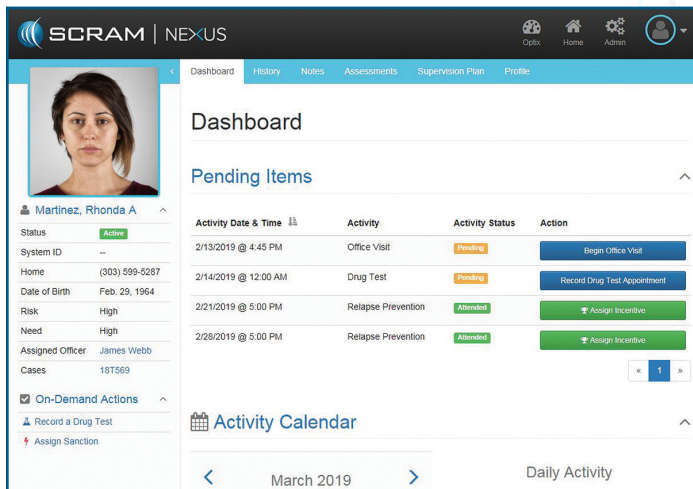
SCRAM | NEXUS

Optix Home Admin

Dashboard History Notes Assessments Supervision Plan Profile

Martinez, Rhonda A

| Status | Active |
|---|---|
| System ID | -- |
| Home | (303) 599-5287 |
| Date of Birth | Feb. 29, 1964 |
| Risk | High |
| Need | High |
| Assigned Officer | James Webb |
| Cases | 18T569 |

On-Demand Actions

Record a Drug Test

Assign Sanction

Dashboard

Pending Items

| Activity Date & Time | Activity | Activity Status | Action |
|---|---|---|---|
| 2/13/2019 @ 4:45 PM | Office Visit | Pending | Begin Office Visit |
| 2/14/2019 @ 12:00 AM | Drug Test | Pending | Record Drug Test Appointment |
| 2/21/2019 @ 5:00 PM | Relapse Prevention | Attended | Assign Incentive |
| 2/28/2019 @ 5:00 PM | Relapse Prevention | Attended | Assign Incentive |

« 1 »

Activity Calendar

March 2019

Daily Activity